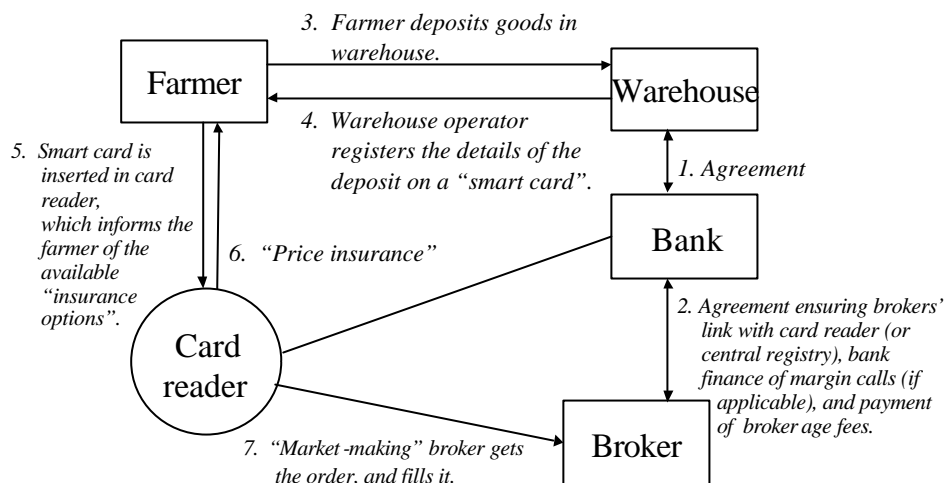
Farmer

3. Farmer deposits goods in warehouse.

Warehouse

4. Warehouse operator registers the details of the deposit on a "smart card".

1. Agreement

5. Smart card is inserted in card reader, which informs the farmer of the available "insurance options".

6. "Price insurance"

Bank

2. Agreement ensuring brokers' link with card reader (or central registry), bank finance of margin calls (if applicable), and payment of broker age fees.

Card reader

7. "Market -making" broker gets the order, and fills it.

Broker